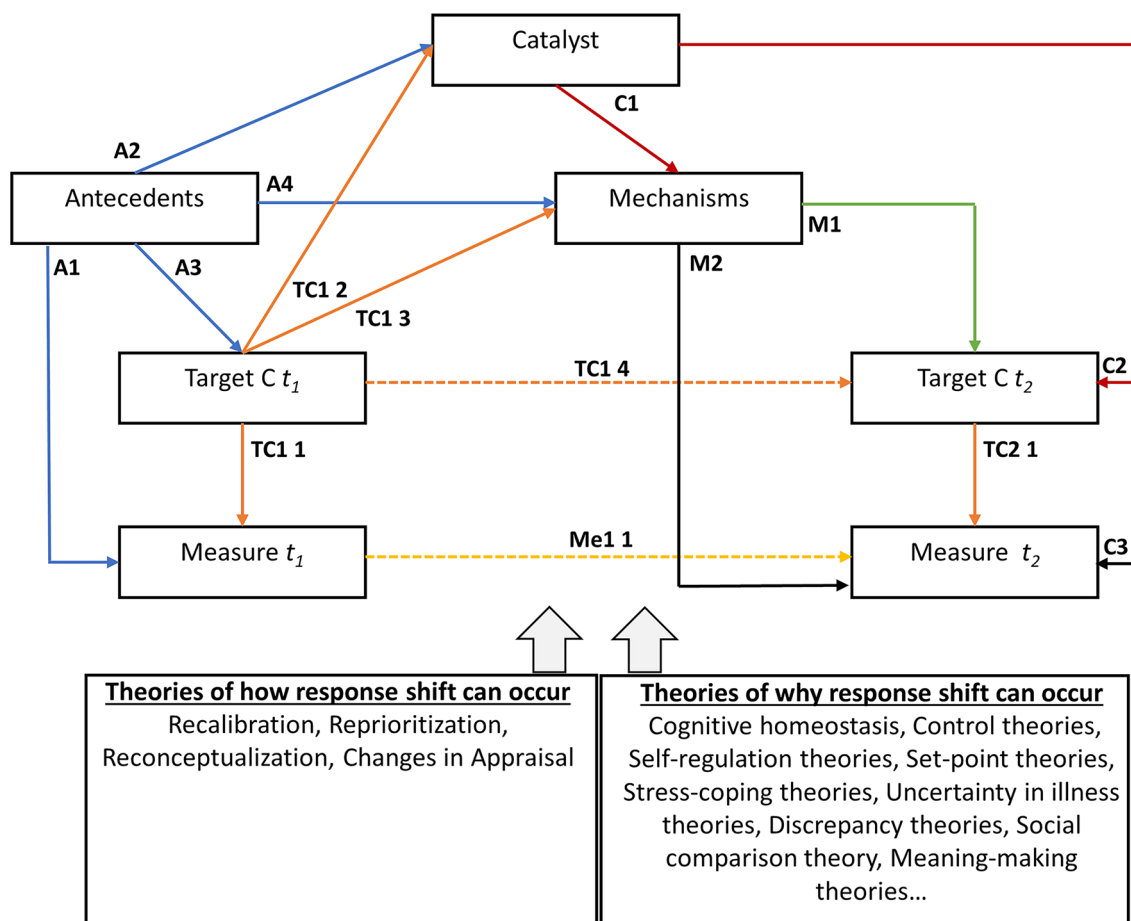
Catalyst

C1

A2

Antecedents

A4

Mechanisms

M1

A1

A3

M2

TC1 2

TC1 3

Target C $t_1$

TC1 4

Target C $t_2$

C2

TC1 1

TC2 1

Measure $t_1$

Me1 1

Measure $t_2$

C3

**Theories of how response shift can occur**
Recalibration, Reprioritization, Reconceptualization, Changes in Appraisal

**Theories of why response shift can occur**
Cognitive homeostasis, Control theories, Self-regulation theories, Set-point theories, Stress-coping theories, Uncertainty in illness theories, Discrepancy theories, Social comparison theory, Meaning-making theories…